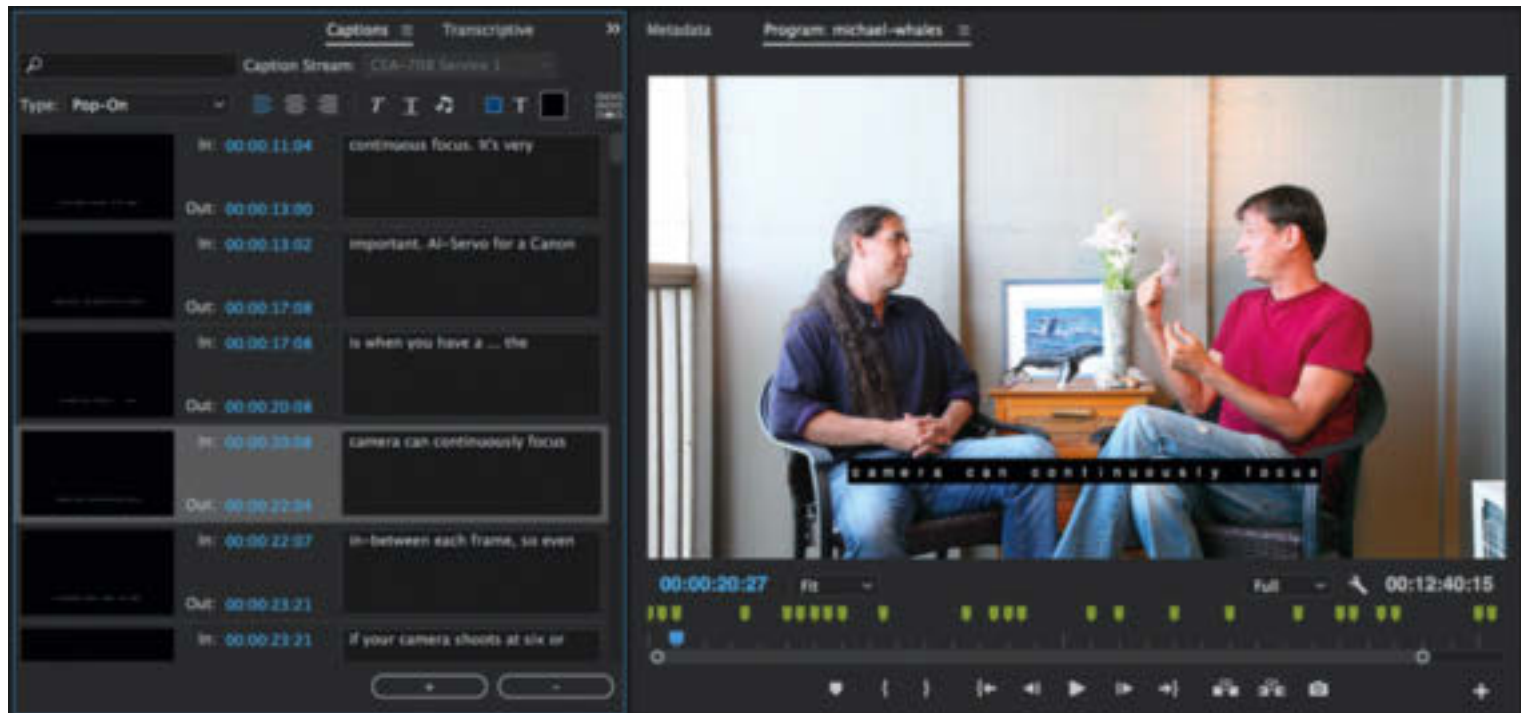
Captions ≡ Transcriptive »

Caption Stream: CEA-708 Service 1

Type: Pop-On

In: 00:00:11:04
Out: 00:00:13:00
continuous focus. It's very

In: 00:00:13:02
Out: 00:00:17:08
important. AI-Servo for a Canon

In: 00:00:17:08
Out: 00:00:20:08
is when you have a ... the

In: 00:00:20:08
Out: 00:00:22:04
camera can continuously focus

In: 00:00:22:07
Out: 00:00:23:21
in-between each frame, so even

In: 00:00:23:21
if your camera shoots at six or

+ -

Metadata Program: michael-whales ≡

camera can continuously focus

00:00:20:27 Fit Full 00:12:40:15